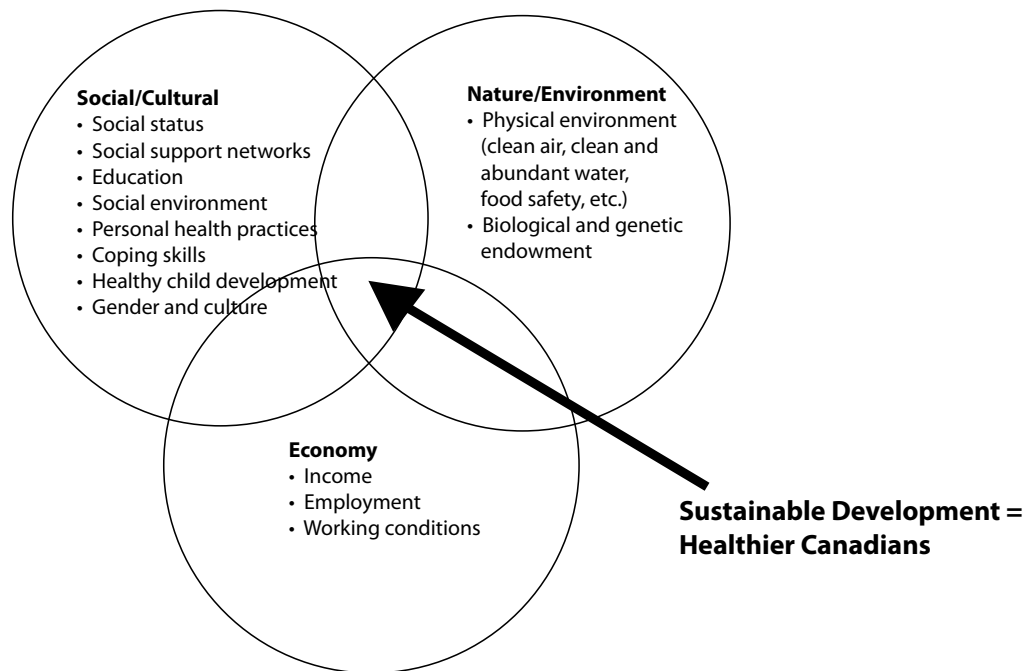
**Social/Cultural**
• Social status
• Social support networks
• Education
• Social environment
• Personal health practices
• Coping skills
• Healthy child development
• Gender and culture

**Nature/Environment**
• Physical environment (clean air, clean and abundant water, food safety, etc.)
• Biological and genetic endowment

**Economy**
• Income
• Employment
• Working conditions

**Sustainable Development = Healthier Canadians**